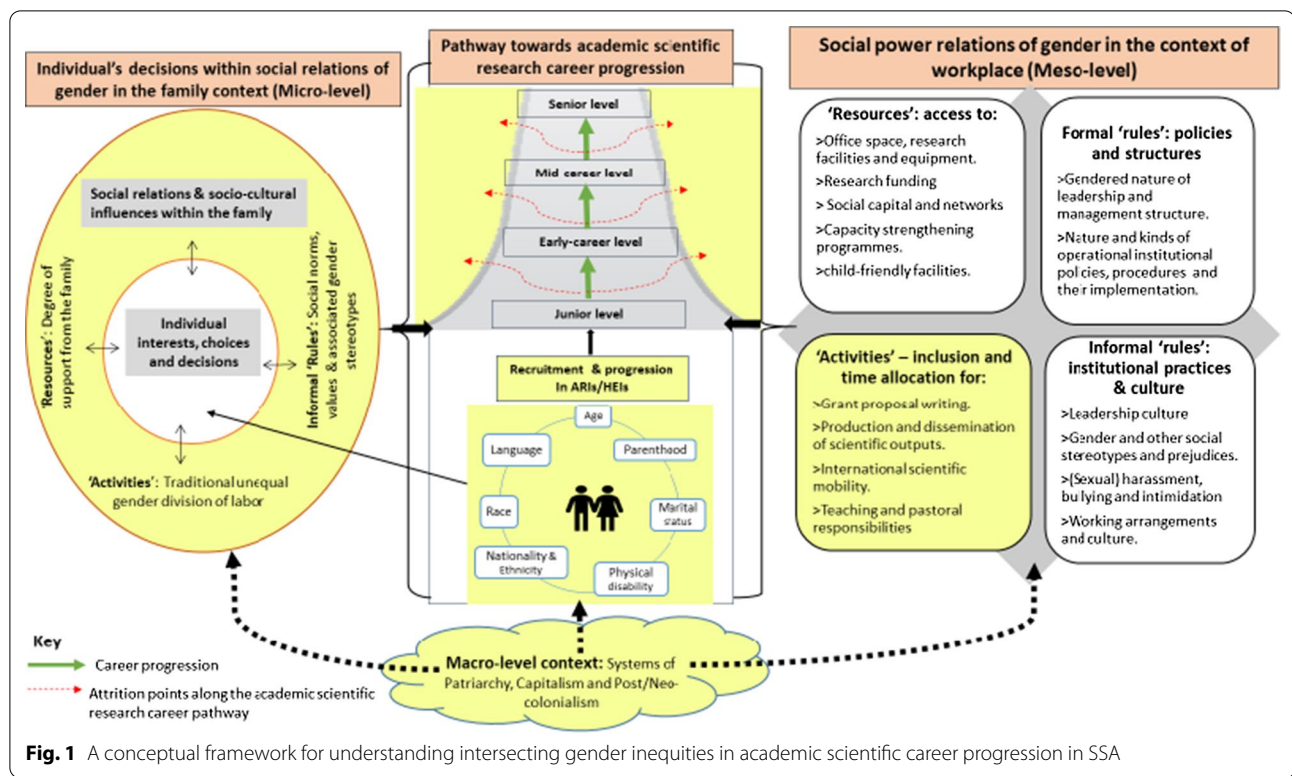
Individual's decisions within social relations of gender in the family context (Micro-level)

Social relations & socio-cultural influences within the family

'Resources': Degree of support from the family

Individual interests, choices and decisions

Informal 'Rules': Social norms, values & associated gender stereotypes

'Activities': Traditional unequal gender division of labor

Pathway towards academic scientific research career progression

Senior level

Mid career level

Early-career level

Junior level

Recruitment & progression in ARIs/HEIs

Age

Language

Parenthood

Race

Marital status

Nationality & Ethnicity

Physical disability

Social power relations of gender in the context of workplace (Meso-level)

'Resources': access to:
>Office space, research facilities and equipment.
>Research funding
> Social capital and networks
>Capacity strengthening programmes.
>child-friendly facilities.

Formal 'rules': policies and structures
>Gendered nature of leadership and management structure.
>Nature and kinds of operational institutional policies, procedures and their implementation.

'Activities' – inclusion and time allocation for:
>Grant proposal writing.
>Production and dissemination of scientific outputs.
>International scientific mobility.
>Teaching and pastoral responsibilities

Informal 'rules': institutional practices & culture
>Leadership culture
>Gender and other social stereotypes and prejudices.
>(Sexual) harassment, bullying and intimidation
>Working arrangements and culture.

Key
Career progression
Attrition points along the academic scientific research career pathway

Macro-level context: Systems of Patriarchy, Capitalism and Post/Neo-colonialism

Fig. 1 A conceptual framework for understanding intersecting gender inequities in academic scientific career progression in SSA